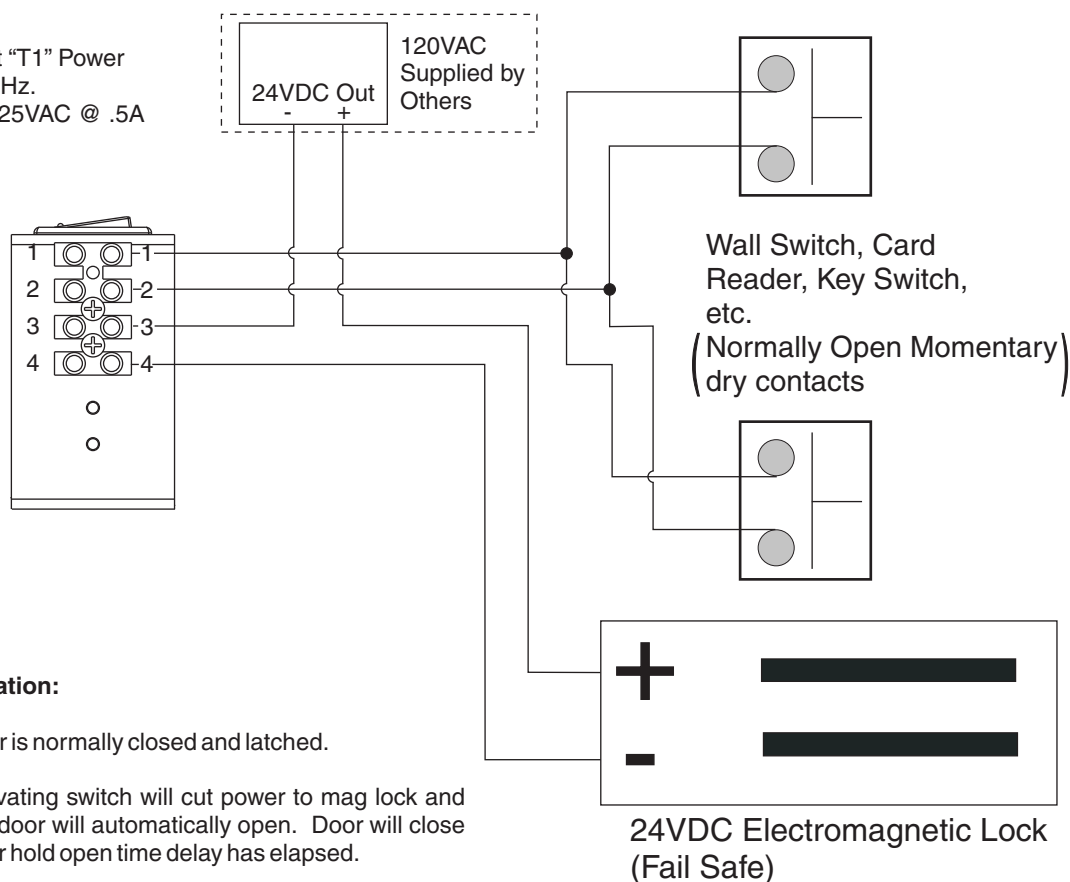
t "T1" Power
Hz.
25VAC @ .5A

24VDC Out
- +

120VAC
Supplied by
Others

1 1
2 2
3 3
4 4

Wall Switch, Card Reader, Key Switch, etc.
(Normally Open Momentary dry contacts)

+

-

24VDC Electromagnetic Lock
(Fail Safe)

ation:

r is normally closed and latched.

vating switch will cut power to mag lock and door will automatically open. Door will close r hold open time delay has elapsed.